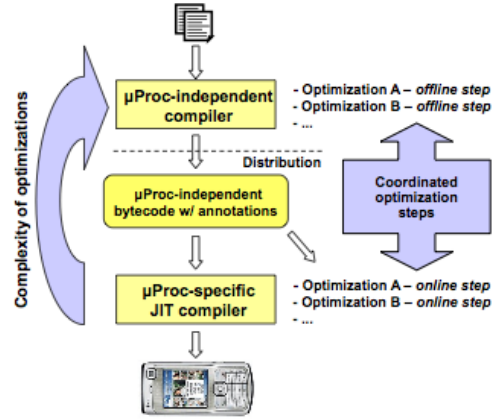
Complexity of optimizations

µProc-independent compiler

- Optimization A – *offline step*
- Optimization B – *offline step*
- ...

Distribution

µProc-independent bytecode w/ annotations

Coordinated optimization steps

µProc-specific JIT compiler

- Optimization A – *online step*
- Optimization B – *online step*
- ...